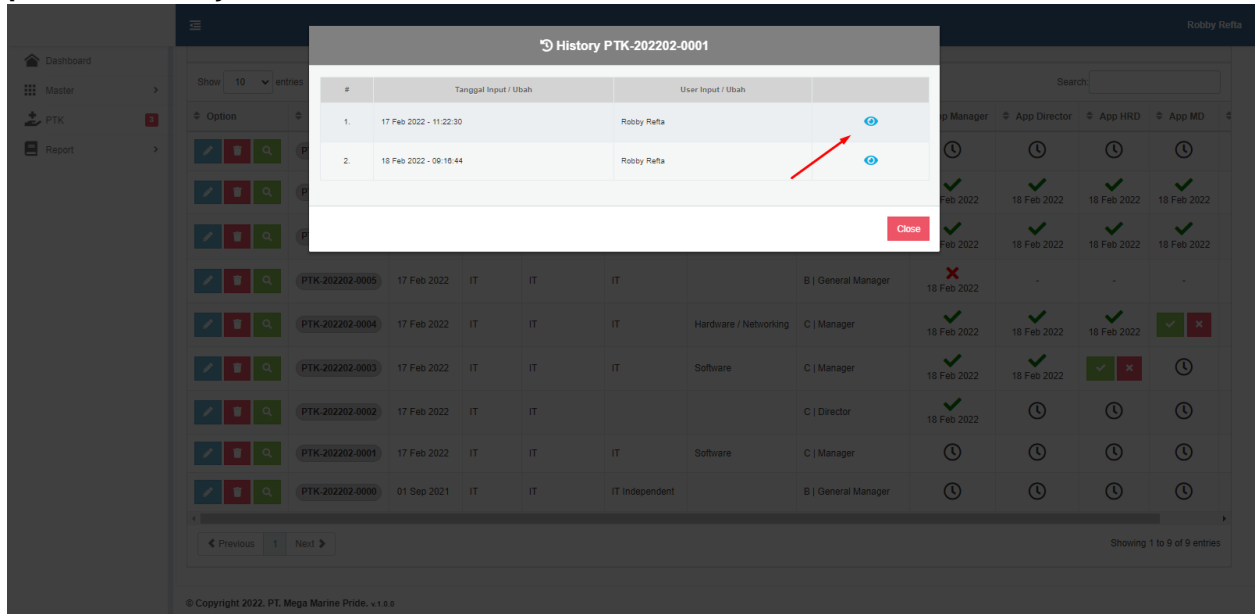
Robby Refta

Dashboard
Master
PTK 3
Report

Show 10 entries

Search:

History PTK-202202-0001

| # | Tanggal Input / Ubah | User Input / Ubah | |
|---|---|---|---|
| 1. | 17 Feb 2022 - 11:22:30 | Robby Refta | |
| 2. | 18 Feb 2022 - 09:16:44 | Robby Refta | |

Close

| Option | | | | | | | | p Manager | App Director | App HRD | App MD |
|---|---|---|---|---|---|---|---|---|---|---|---|
| | P | | | | | | | | | | |
| | P | | | | | | | Feb 2022 | 18 Feb 2022 | 18 Feb 2022 | 18 Feb 2022 |
| | P | | | | | | | Feb 2022 | 18 Feb 2022 | 18 Feb 2022 | 18 Feb 2022 |
| | PTK-202202-0005 | 17 Feb 2022 | IT | IT | IT | | B \| General Manager | 18 Feb 2022 | - | - | - |
| | PTK-202202-0004 | 17 Feb 2022 | IT | IT | IT | Hardware / Networking | C \| Manager | 18 Feb 2022 | 18 Feb 2022 | 18 Feb 2022 | |
| | PTK-202202-0003 | 17 Feb 2022 | IT | IT | IT | Software | C \| Manager | 18 Feb 2022 | 18 Feb 2022 | | |
| | PTK-202202-0002 | 17 Feb 2022 | IT | IT | | | C \| Director | 18 Feb 2022 | | | |
| | PTK-202202-0001 | 17 Feb 2022 | IT | IT | IT | Software | C \| Manager | | | | |
| | PTK-202202-0000 | 01 Sep 2021 | IT | IT | IT Independent | | B \| General Manager | | | | |

Previous 1 Next

Showing 1 to 9 of 9 entries

© Copyright 2022. PT. Mega Marine Pride. v.1.0.0